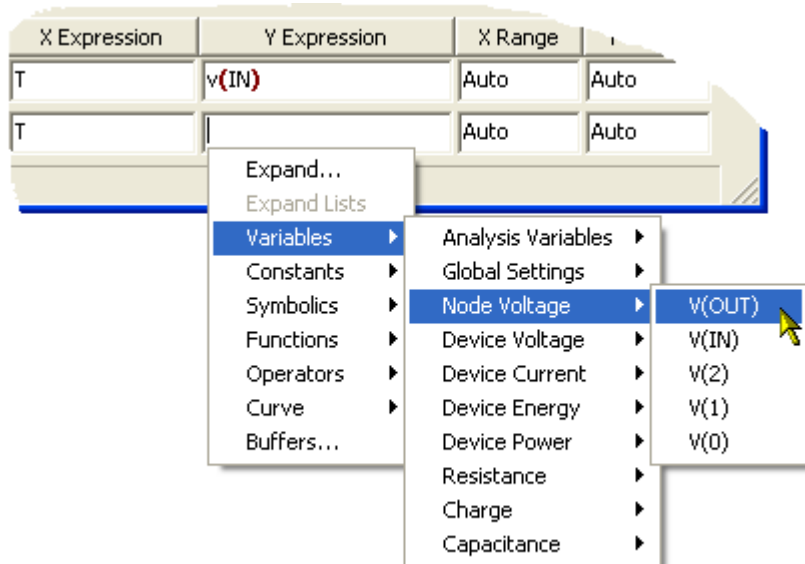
| X Expression | Y Expression | X Range | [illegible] |
|---|---|---|---|
| T | v(IN) | Auto | Auto |
| T | | Auto | Auto |

Expand...
Expand Lists
Variables
Constants
Symbolics
Functions
Operators
Curve
Buffers...

Analysis Variables
Global Settings
Node Voltage
Device Voltage
Device Current
Device Energy
Device Power
Resistance
Charge
Capacitance

V(OUT)
V(IN)
V(2)
V(1)
V(0)